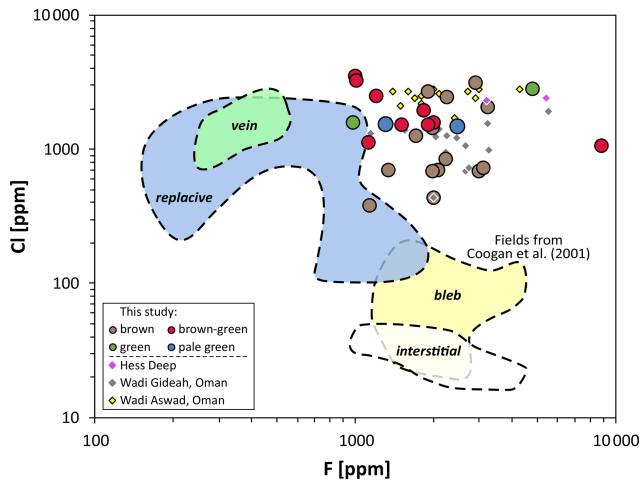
10 000
1000
100
10
Cl [ppm]
100
1000
10 000
F [ppm]
vein
replacive
Fields from
Coogan et al. (2001)
bleb
interstitial
This study:
brown
brown-green
green
pale green
Hess Deep
Wadi Gideah, Oman
Wadi Aswad, Oman